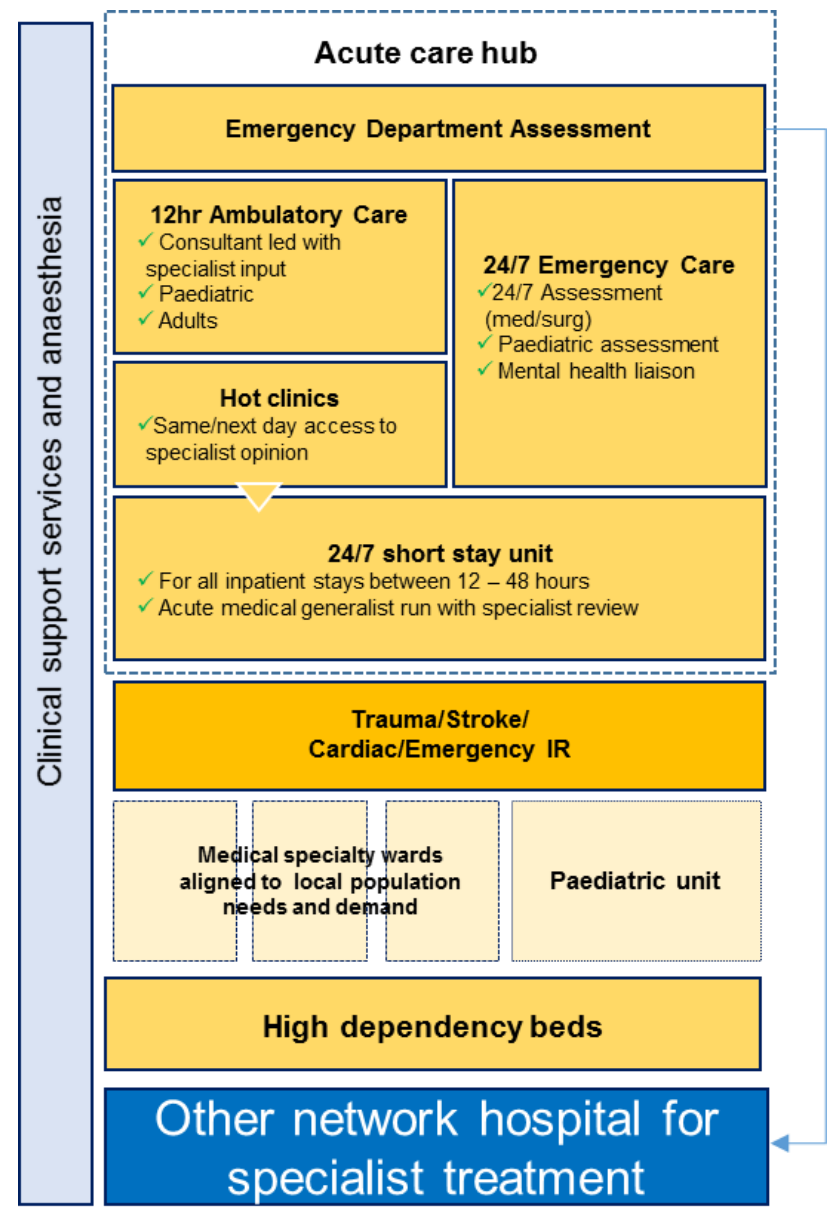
Clinical support services and anaesthesia

Acute care hub

Emergency Department Assessment

12hr Ambulatory Care
✓ Consultant led with specialist input
✓ Paediatric
✓ Adults

24/7 Emergency Care
✓24/7 Assessment (med/surg)
✓ Paediatric assessment
✓ Mental health liaison

Hot clinics
✓Same/next day access to specialist opinion

24/7 short stay unit
✓ For all inpatient stays between 12 – 48 hours
✓ Acute medical generalist run with specialist review

Trauma/Stroke/ Cardiac/Emergency IR

Medical specialty wards aligned to local population needs and demand

Paediatric unit

High dependency beds

Other network hospital for specialist treatment